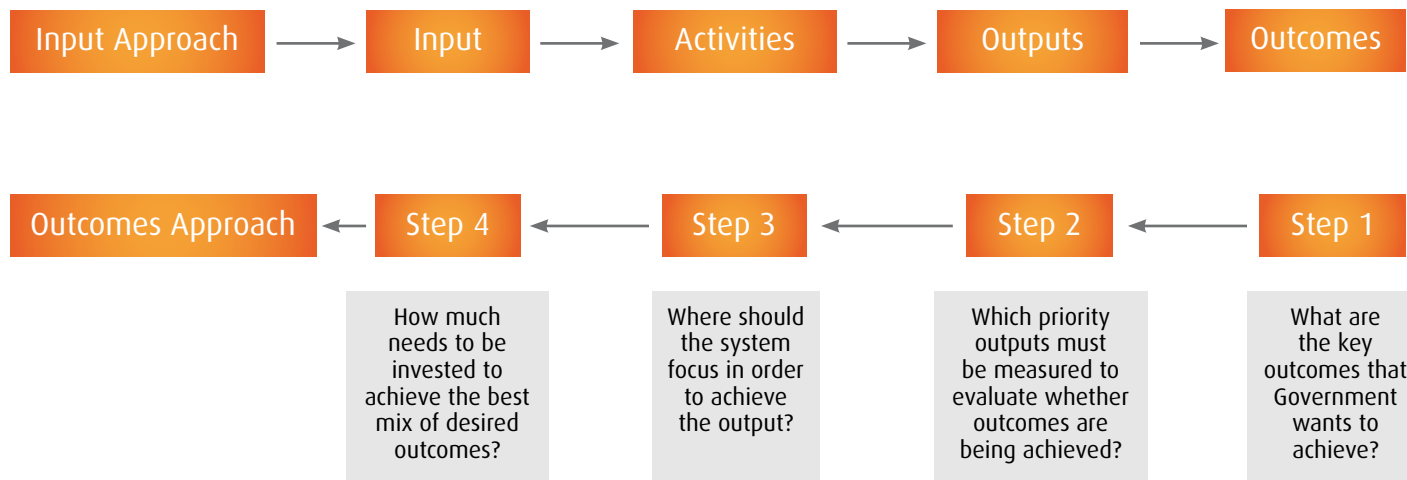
Input Approach

Input

Activities

Outputs

Outcomes

Outcomes Approach

Step 4

How much needs to be invested to achieve the best mix of desired outcomes?

Step 3

Where should the system focus in order to achieve the output?

Step 2

Which priority outputs must be measured to evaluate whether outcomes are being achieved?

Step 1

What are the key outcomes that Government wants to achieve?